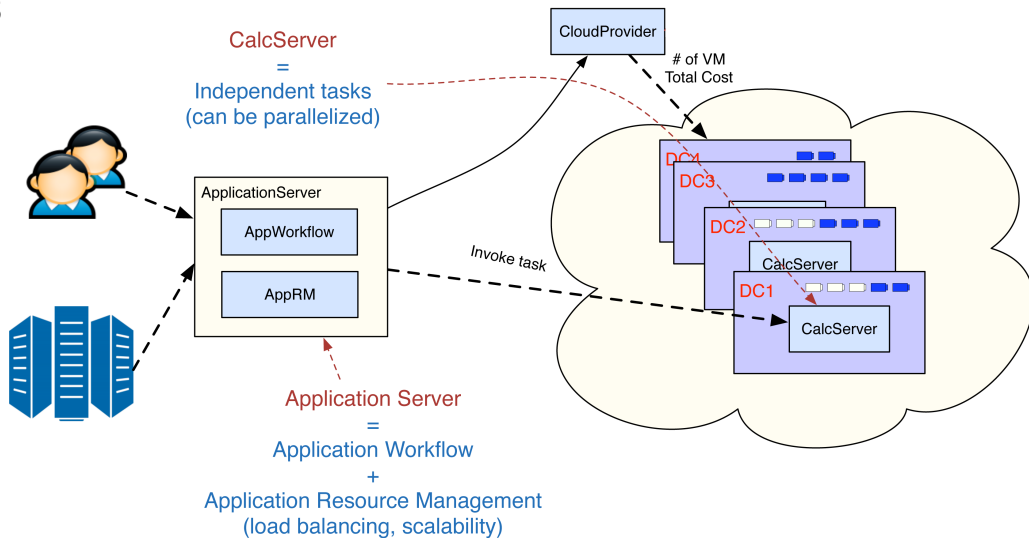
CalcServer
=
Independent tasks
(can be parallelized)

CloudProvider

# of VM
Total Cost

ApplicationServer

AppWorkflow

AppRM

Invoke task

DC4

DC3

DC2

CalcServer

DC1

CalcServer

Application Server
=
Application Workflow
+
Application Resource Management
(load balancing, scalability)